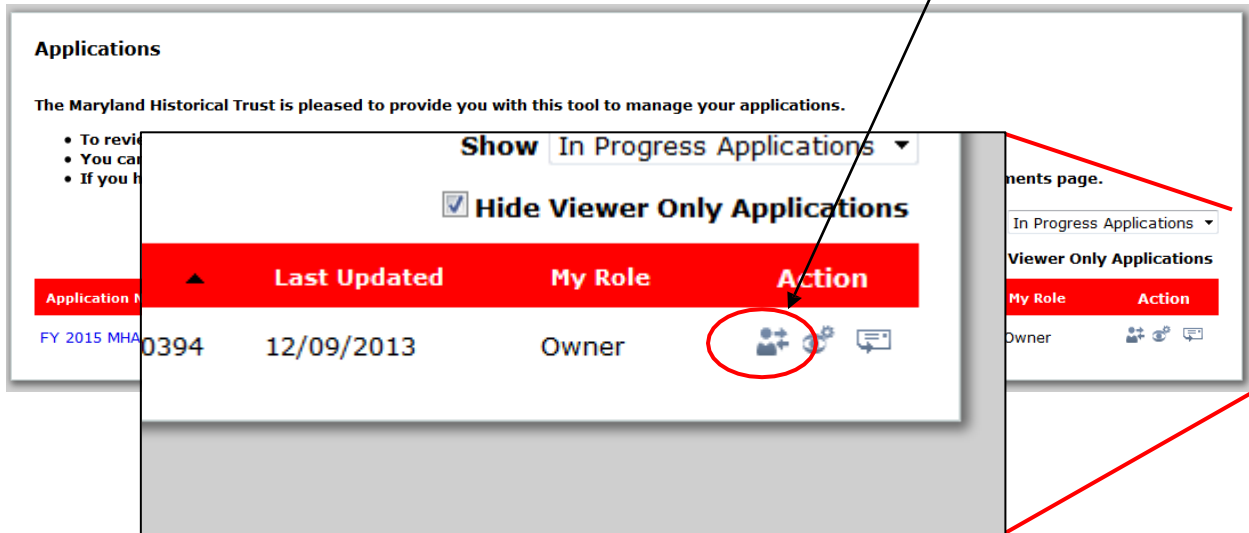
Applications

The Maryland Historical Trust is pleased to provide you with this tool to manage your applications.

- To revi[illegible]
- You ca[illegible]
- If you h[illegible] ments page.

In Progress Applications

Viewer Only Applications

| Application N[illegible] | My Role | Action |
|---|---|---|
| FY 2015 MHA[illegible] | Owner | |

Show In Progress Applications

Hide Viewer Only Applications

| | Last Updated | My Role | Action |
|---|---|---|---|
| 0394 | 12/09/2013 | Owner | |